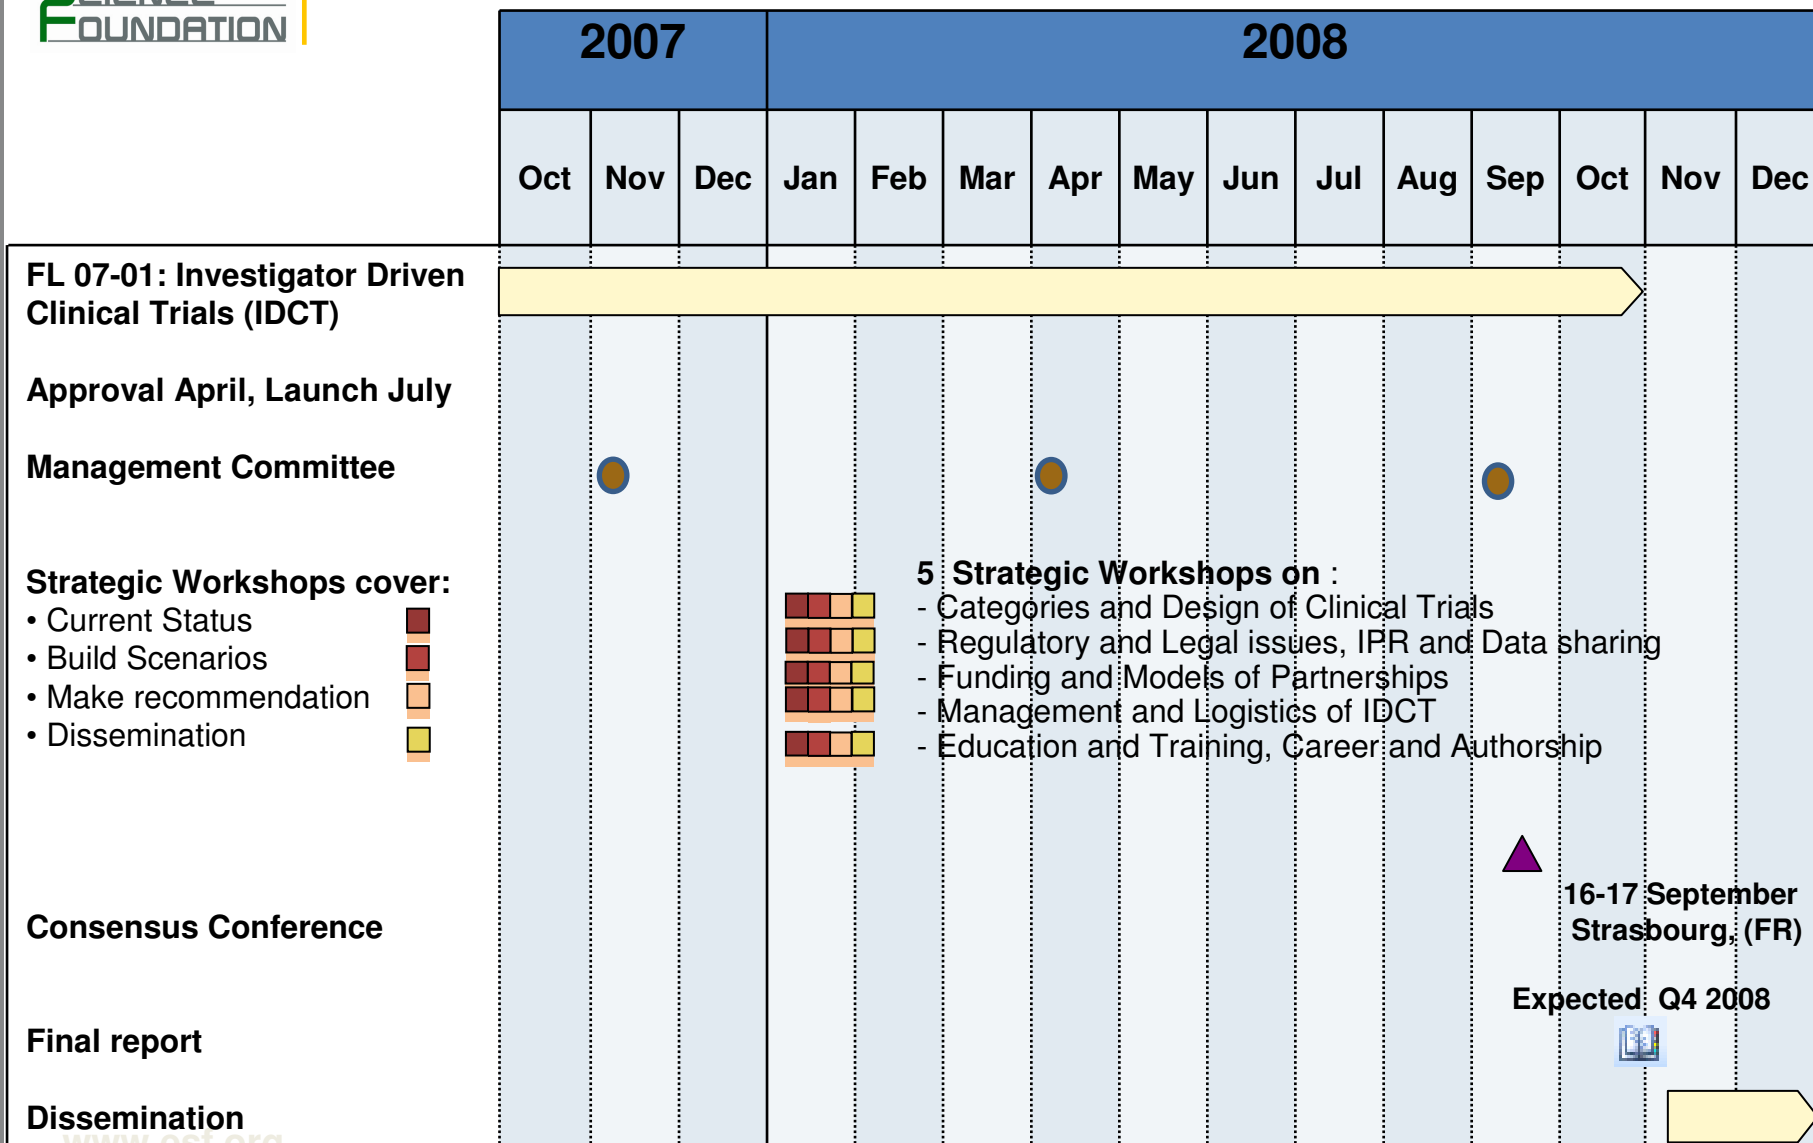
FOUNDATION

| 2007 | | | 2008 | | | | | | | | | | | |
|---|---|---|---|---|---|---|---|---|---|---|---|---|---|---|
| Oct | Nov | Dec | Jan | Feb | Mar | Apr | May | Jun | Jul | Aug | Sep | Oct | Nov | Dec |

FL 07-01: Investigator Driven Clinical Trials (IDCT)

Approval April, Launch July

Management Committee

Strategic Workshops cover:
• Current Status
• Build Scenarios
• Make recommendation
• Dissemination

5 Strategic Workshops on :
- Categories and Design of Clinical Trials
- Regulatory and Legal issues, IPR and Data sharing
- Funding and Models of Partnerships
- Management and Logistics of IDCT
- Education and Training, Career and Authorship

16-17 September
Strasbourg, (FR)

Consensus Conference

Expected Q4 2008

Final report

Dissemination

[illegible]